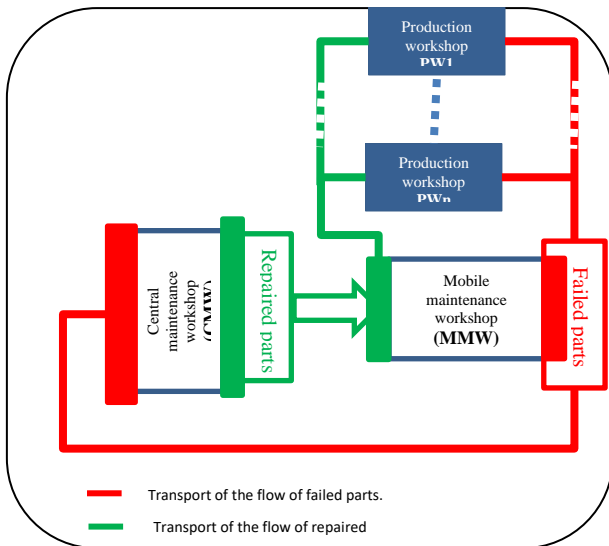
Production workshop PW1

Production workshop PWn

Central maintenance workshop (CMW)

Repaired parts

Mobile maintenance workshop (MMW)

Failed parts

Transport of the flow of failed parts.

Transport of the flow of repaired